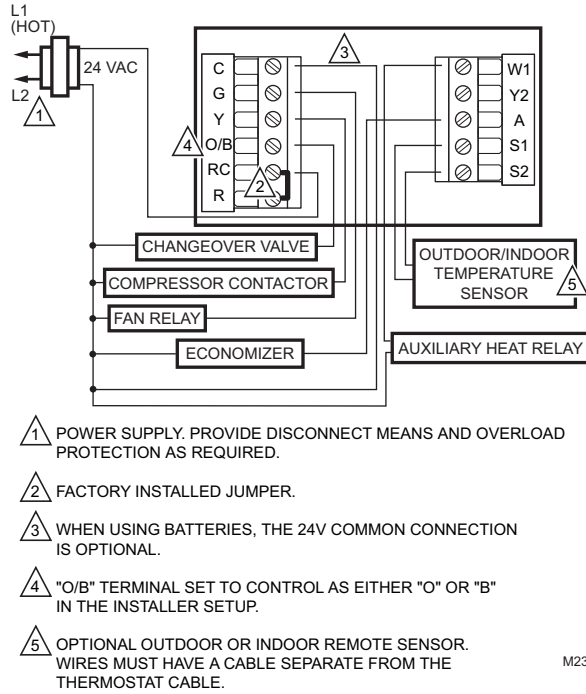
L1
(HOT)
L2
1
24 VAC
3
C
G
Y
4
O/B
RC
2
R
W1
Y2
A
S1
S2
CHANGEOVER VALVE
COMPRESSOR CONTACTOR
FAN RELAY
ECONOMIZER
OUTDOOR/INDOOR TEMPERATURE SENSOR
5
AUXILIARY HEAT RELAY

1 POWER SUPPLY. PROVIDE DISCONNECT MEANS AND OVERLOAD PROTECTION AS REQUIRED.

2 FACTORY INSTALLED JUMPER.

3 WHEN USING BATTERIES, THE 24V COMMON CONNECTION IS OPTIONAL.

4 "O/B" TERMINAL SET TO CONTROL AS EITHER "O" OR "B" IN THE INSTALLER SETUP.

5 OPTIONAL OUTDOOR OR INDOOR REMOTE SENSOR. WIRES MUST HAVE A CABLE SEPARATE FROM THE THERMOSTAT CABLE.

M23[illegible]